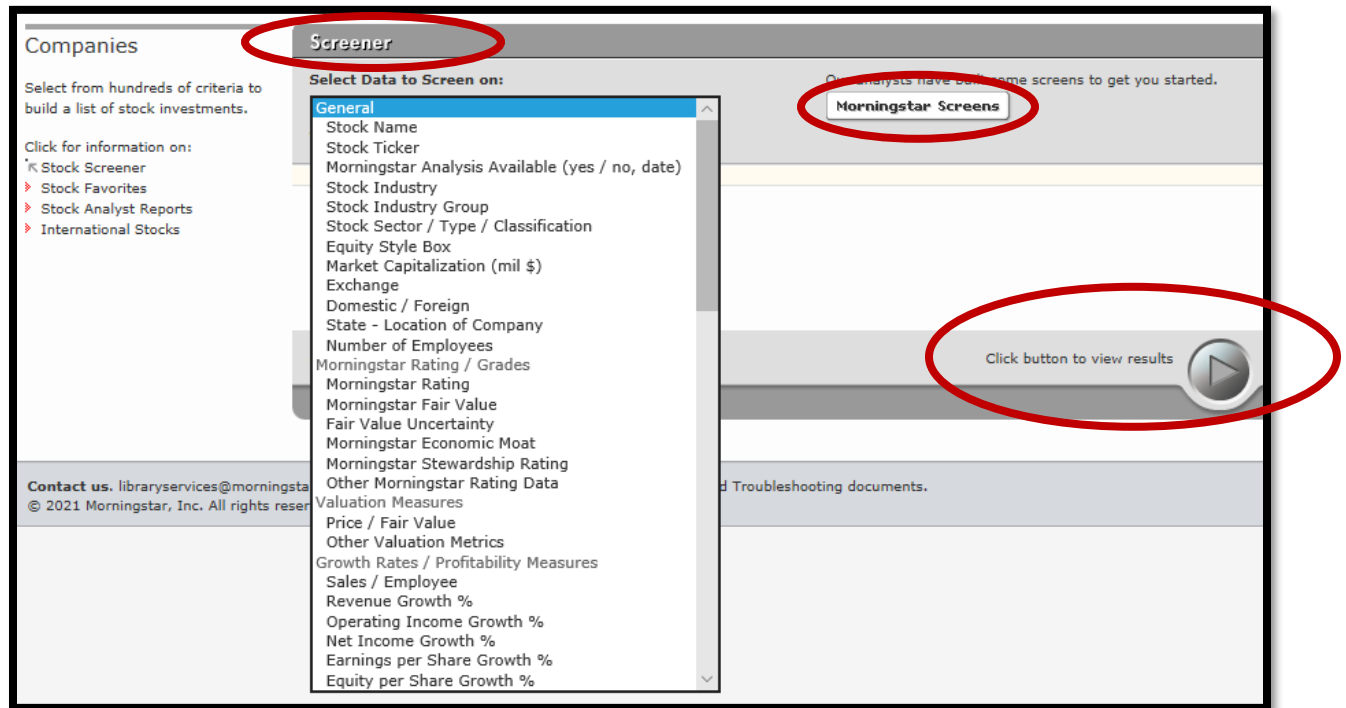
Companies

Select from hundreds of criteria to build a list of stock investments.

Click for information on:
Stock Screener
Stock Favorites
Stock Analyst Reports
International Stocks

Screener

Select Data to Screen on:

General
Stock Name
Stock Ticker
Morningstar Analysis Available (yes / no, date)
Stock Industry
Stock Industry Group
Stock Sector / Type / Classification
Equity Style Box
Market Capitalization (mil $)
Exchange
Domestic / Foreign
State - Location of Company
Number of Employees
Morningstar Rating / Grades
Morningstar Rating
Morningstar Fair Value
Fair Value Uncertainty
Morningstar Economic Moat
Morningstar Stewardship Rating
Other Morningstar Rating Data
Valuation Measures
Price / Fair Value
Other Valuation Metrics
Growth Rates / Profitability Measures
Sales / Employee
Revenue Growth %
Operating Income Growth %
Net Income Growth %
Earnings per Share Growth %
Equity per Share Growth %

O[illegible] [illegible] have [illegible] some screens to get you started.

Morningstar Screens

Click button to view results

Contact us. libraryservices@morningsta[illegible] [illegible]d Troubleshooting documents.
© 2021 Morningstar, Inc. All rights reser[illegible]